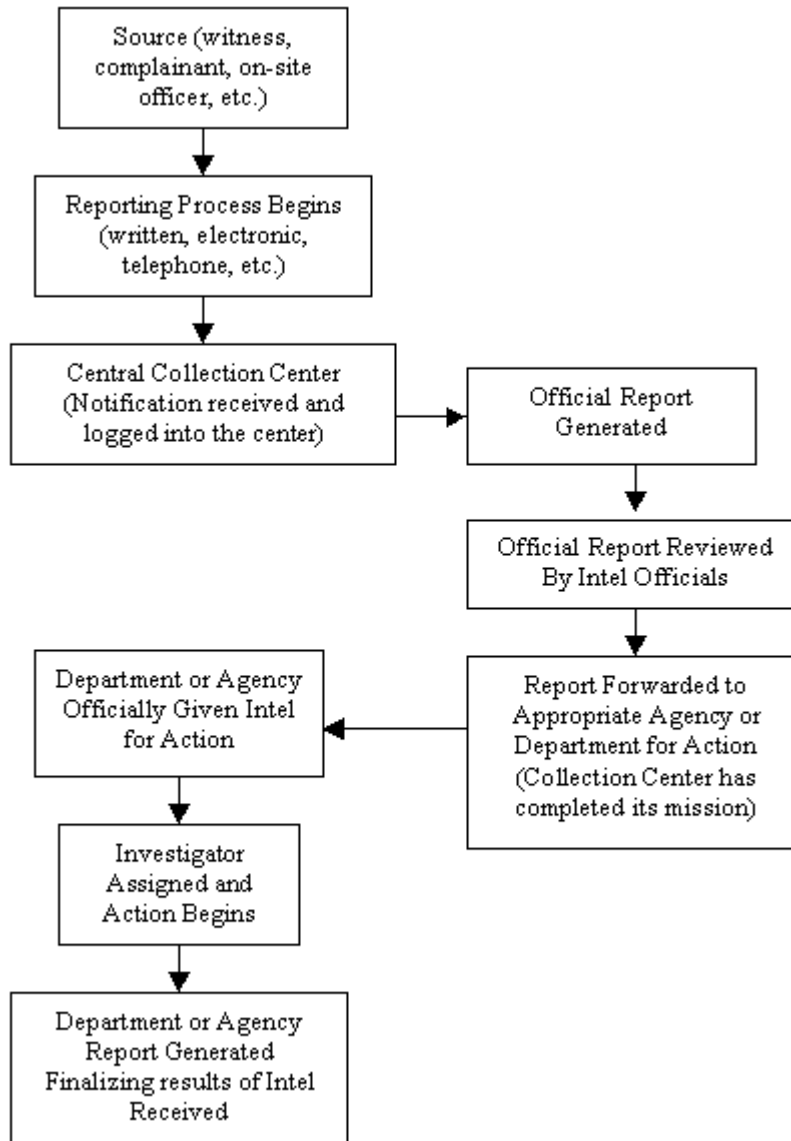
Source (witness, complainant, on-site officer, etc.)

Reporting Process Begins (written, electronic, telephone, etc.)

Central Collection Center (Notification received and logged into the center)

Official Report Generated

Official Report Reviewed By Intel Officials

Report Forwarded to Appropriate Agency or Department for Action (Collection Center has completed its mission)

Department or Agency Officially Given Intel for Action

Investigator Assigned and Action Begins

Department or Agency Report Generated Finalizing results of Intel Received